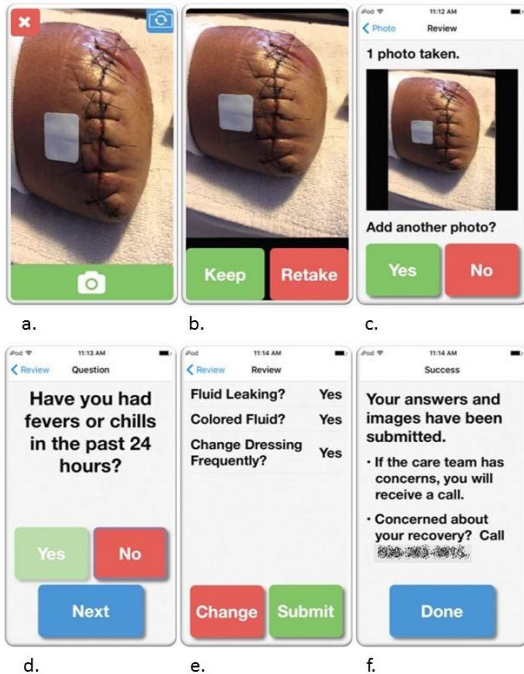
Keep

Retake

a.

b.

iPod 11:12 AM
< Photo Review

1 photo taken.

Add another photo?

Yes

No

c.

iPod 11:13 AM
< Review Question

Have you had fevers or chills in the past 24 hours?

Yes

No

Next

d.

iPod 11:14 AM
< Review Review

| | |
|---|---|
| Fluid Leaking? | Yes |
| Colored Fluid? | Yes |
| Change Dressing Frequently? | Yes |

Change

Submit

e.

iPod 11:14 AM
Success

Your answers and images have been submitted.

• If the care team has concerns, you will receive a call.

• Concerned about your recovery? Call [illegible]

Done

f.